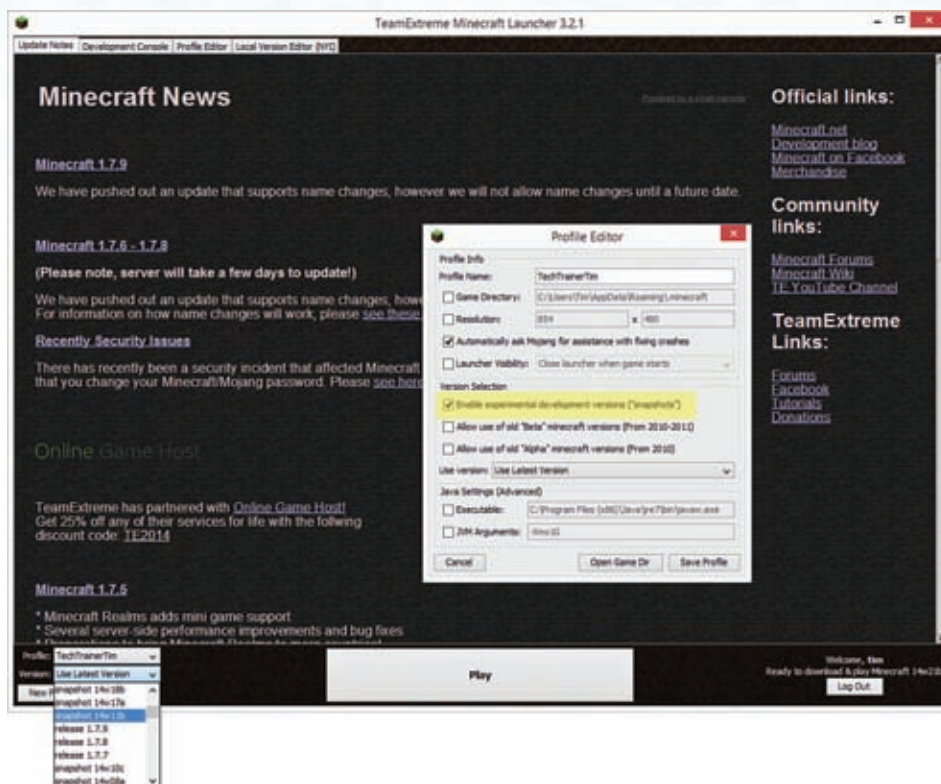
TeamExtreme Minecraft Launcher 3.2.1

Update Notes | Development Console | Profile Editor | Local Version Editor (NYI)

Minecraft News

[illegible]

Official links:

Minecraft.net
Development blog
Minecraft on Facebook
Merchandise

Community links:

Minecraft Forums
Minecraft Wiki
TE YouTube Channel

TeamExtreme Links:

Forums
Facebook
Tutorials
Donations

Minecraft 1.7.9

We have pushed out an update that supports name changes, however we will not allow name changes until a future date.

Minecraft 1.7.6 - 1.7.8

(Please note, server will take a few days to update!)

We have pushed out an update that supports name changes, howe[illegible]
For information on how name changes will work, please see these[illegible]

Recently Security Issues

There has recently been a security incident that affected Minecraft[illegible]
that you change your Minecraft/Mojang password. Please see here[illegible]

Online Game Host

TeamExtreme has partnered with Online Game Host!
Get 25% off any of their services for life with the follwing discount code: TE2014

Minecraft 1.7.5

* Minecraft Realms adds mini game support
* Several server-side performance improvements and bug fixes
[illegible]

Profile Editor

Profile Info
Profile Name: TechTrainerTim
Game Directory: C:\Users\Tim\AppData\Roaming\.minecraft
Resolution: 854 x 480
Automatically ask Mojang for assistance with fixing crashes
Launcher Visibility: Close launcher when game starts

Version Selection
Enable experimental development versions ("snapshots")
Allow use of old "Beta" minecraft versions (From 2010-2011)
Allow use of old "Alpha" minecraft versions (From 2010)
Use version: Use Latest Version

Java Settings (Advanced)
Executable: C:\Program Files (x86)\Java\jre7\bin\javaw.exe
JVM Arguments: -Xmx1G

Cancel | Open Game Dir | Save Profile

Profile: TechTrainerTim
Version: Use Latest Version
New P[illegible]

snapshot 14w18b
snapshot 14w17a
snapshot 14w11b
release 1.7.9
release 1.7.8
release 1.7.7
snapshot 14w10c
snapshot 14w08a

Play

Welcome, tim
Ready to download & play Minecraft 14w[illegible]
Log Out